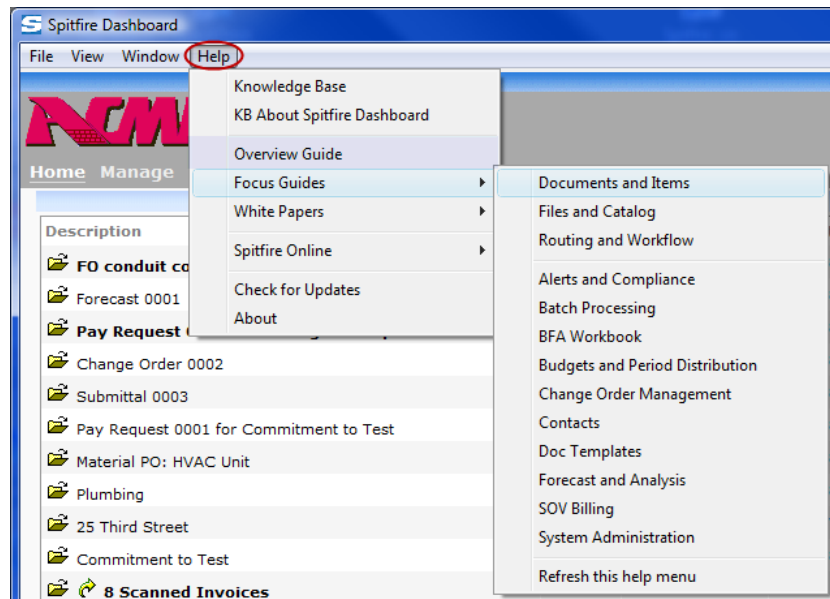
S Spitfire Dashboard

File View Window Help

Knowledge Base
KB About Spitfire Dashboard
Overview Guide
Focus Guides
White Papers
Spitfire Online
Check for Updates
About

Documents and Items
Files and Catalog
Routing and Workflow
Alerts and Compliance
Batch Processing
BFA Workbook
Budgets and Period Distribution
Change Order Management
Contacts
Doc Templates
Forecast and Analysis
SOV Billing
System Administration
Refresh this help menu

ACM

Home Manage

Description
FO conduit co
Forecast 0001
Pay Request
Change Order 0002
Submittal 0003
Pay Request 0001 for Commitment to Test
Material PO: HVAC Unit
Plumbing
25 Third Street
Commitment to Test
8 Scanned Invoices